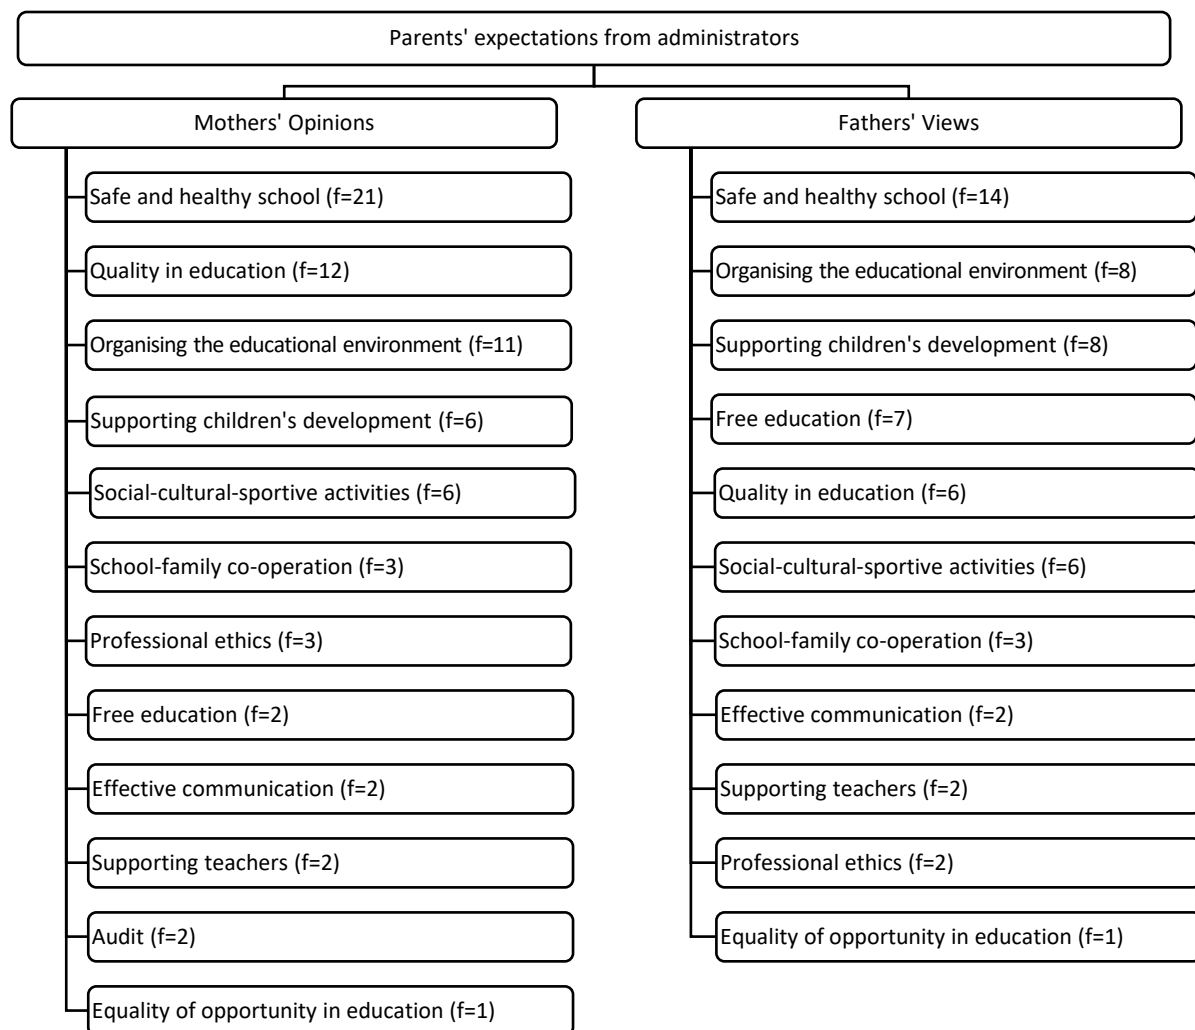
Parents' expectations from administrators

Mothers' Opinions

Safe and healthy school (f=21)

Quality in education (f=12)

Organising the educational environment (f=11)

Supporting children's development (f=6)

Social-cultural-sportive activities (f=6)

School-family co-operation (f=3)

Professional ethics (f=3)

Free education (f=2)

Effective communication (f=2)

Supporting teachers (f=2)

Audit (f=2)

Equality of opportunity in education (f=1)

Fathers' Views

Safe and healthy school (f=14)

Organising the educational environment (f=8)

Supporting children's development (f=8)

Free education (f=7)

Quality in education (f=6)

Social-cultural-sportive activities (f=6)

School-family co-operation (f=3)

Effective communication (f=2)

Supporting teachers (f=2)

Professional ethics (f=2)

Equality of opportunity in education (f=1)